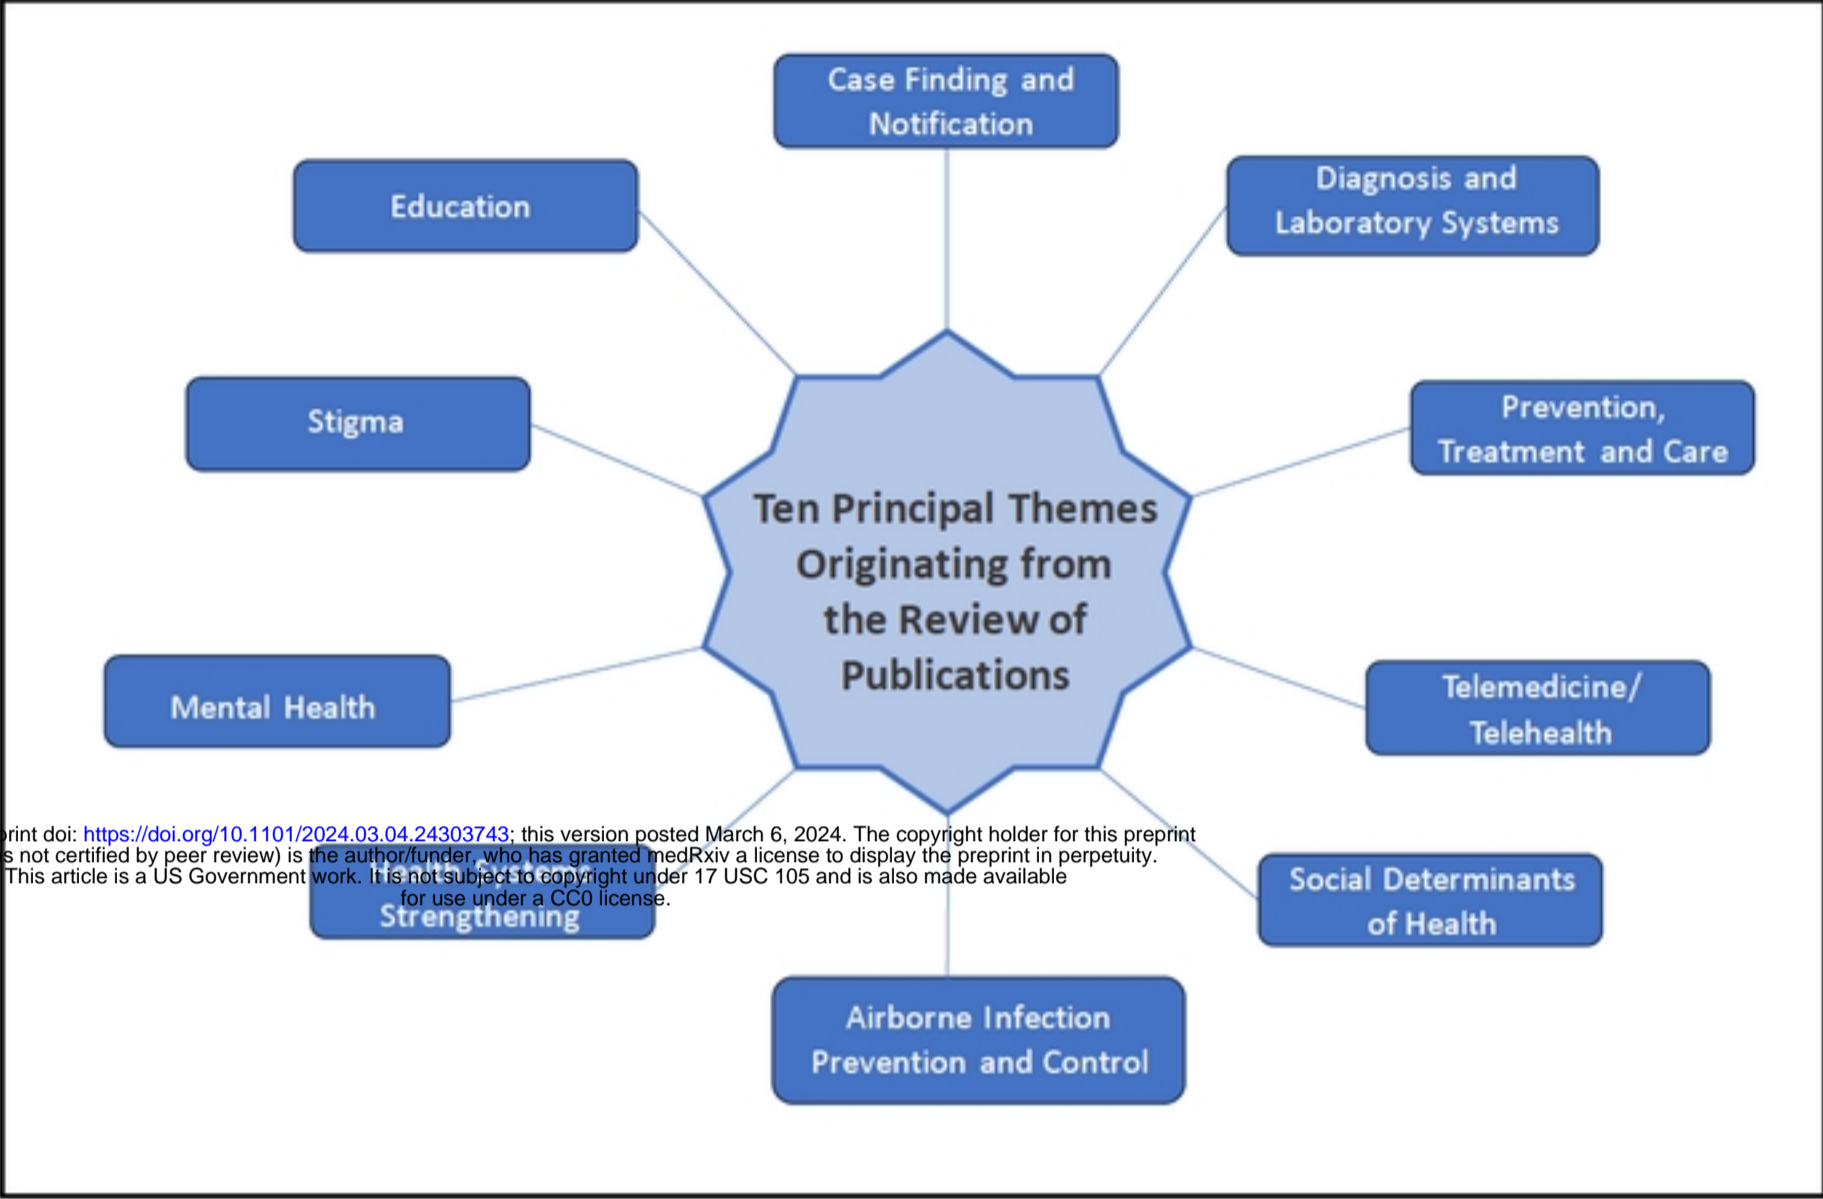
Case Finding and Notification

Education

Diagnosis and Laboratory Systems

Stigma

Prevention, Treatment and Care

Ten Principal Themes Originating from the Review of Publications

Mental Health

Telemedicine/ Telehealth

rint doi: https://doi.org/10.1101/2024.03.04.24303743; this version posted March 6, 2024. The copyright holder for this preprint s not certified by peer review) is the author/funder, who has granted medRxiv a license to display the preprint in perpetuity. This article is a US Government work. It is not subject to copyright under 17 USC 105 and is also made available for use under a CC0 license.

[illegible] Strengthening

Social Determinants of Health

Airborne Infection Prevention and Control